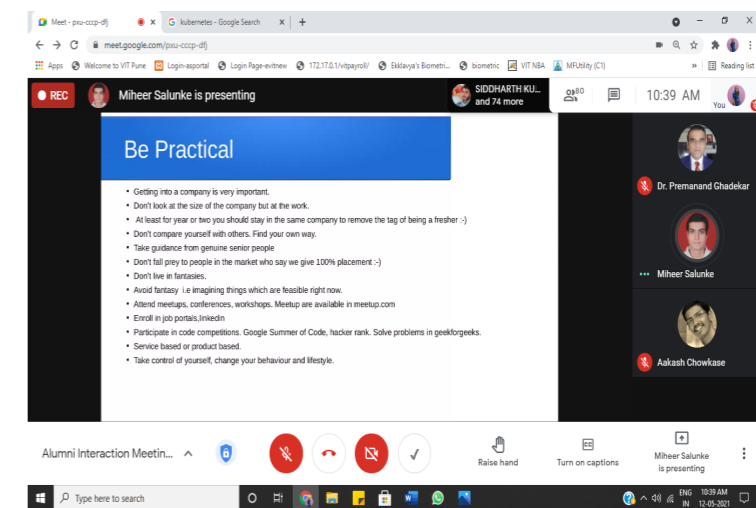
Meet - pxu-cccp-dfj ×
kubernetes - Google Search ×
+

meet.google.com/pxu-cccp-dfj

Apps Welcome to VIT Pune Login-asportal Login Page-evitnew 172.17.0.1/vitpayroll/ Ekklavya's Biometri... biometric VIT NBA MFUtility (C1) » Reading list

REC Miheer Salunke is presenting SIDDHARTH KU... and 74 more 80 10:39 AM You

Be Practical

- Getting into a company is very important.
- Don't look at the size of the company but at the work.
- At least for year or two you should stay in the same company to remove the tag of being a fresher :-)
- Don't compare yourself with others. Find your own way.
- Take guidance from genuine senior people
- Don't fall prey to people in the market who say we give 100% placement :-)
- Don't live in fantasies.
- Avoid fantasy i.e imagining things which are feasible right now.
- Attend meetups, conferences, workshops. Meetup are available in meetup.com
- Enroll in job portals,linkedin
- Participate in code competitions. Google Summer of Code, hacker rank. Solve problems in geekforgeeks.
- Service based or product based.
- Take control of yourself, change your behaviour and lifestyle.

Dr. Premanand Ghadekar

Miheer Salunke

Aakash Chowkase

Alumni Interaction Meetin...

Raise hand

Turn on captions

Miheer Salunke is presenting

Type here to search

ENG IN 10:39 AM 12-05-2021